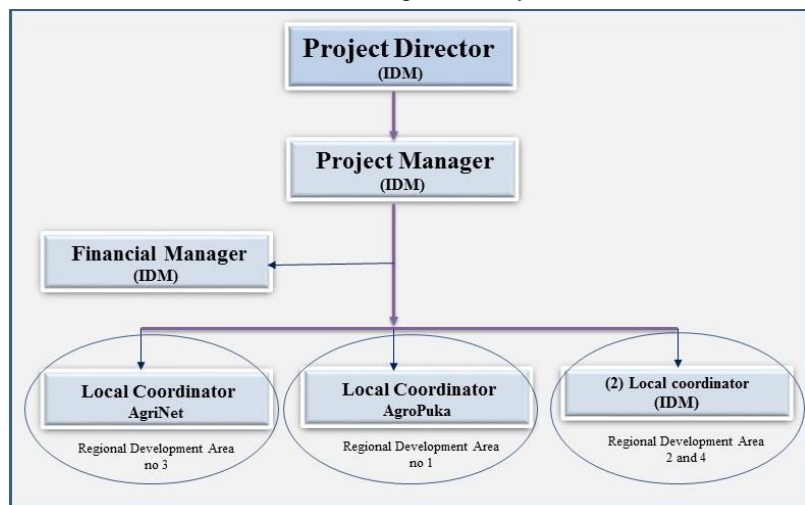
Project Director
(IDM)

Project Manager
(IDM)

Financial Manager
(IDM)

Local Coordinator
AgriNet

Regional Development Area
no 3

Local Coordinator
AgroPuka

Regional Development Area
no 1

(2) Local coordinator
(IDM)

Regional Development Area
2 and 4